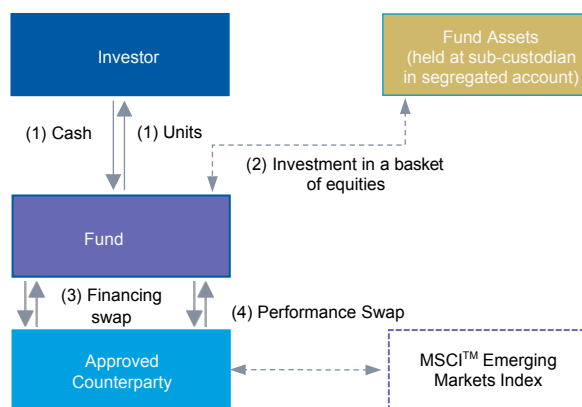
Investor

Fund Assets (held at sub-custodian in segregated account)

(1) Cash

(1) Units

(2) Investment in a basket of equities

Fund

(3) Financing swap

(4) Performance Swap

Approved Counterparty

MSCI$^{TM}$ Emerging Markets Index